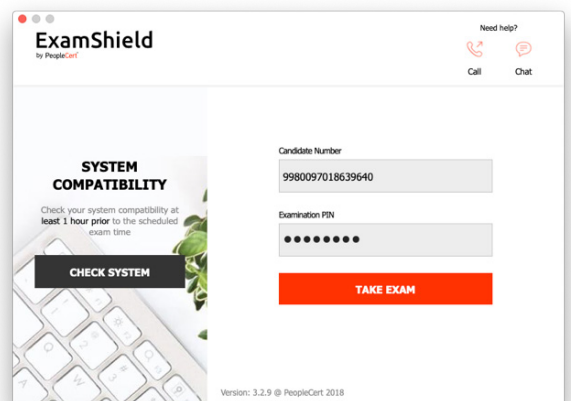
ExamShield
by PeopleCert

Need help?
Call
Chat

SYSTEM COMPATIBILITY

Check your system compatibility at least 1 hour prior to the scheduled exam time

CHECK SYSTEM

Candidate Number
9980097018639640

Examination PIN
●●●●●●●●

TAKE EXAM

Version: 3.2.9 @ PeopleCert 2018